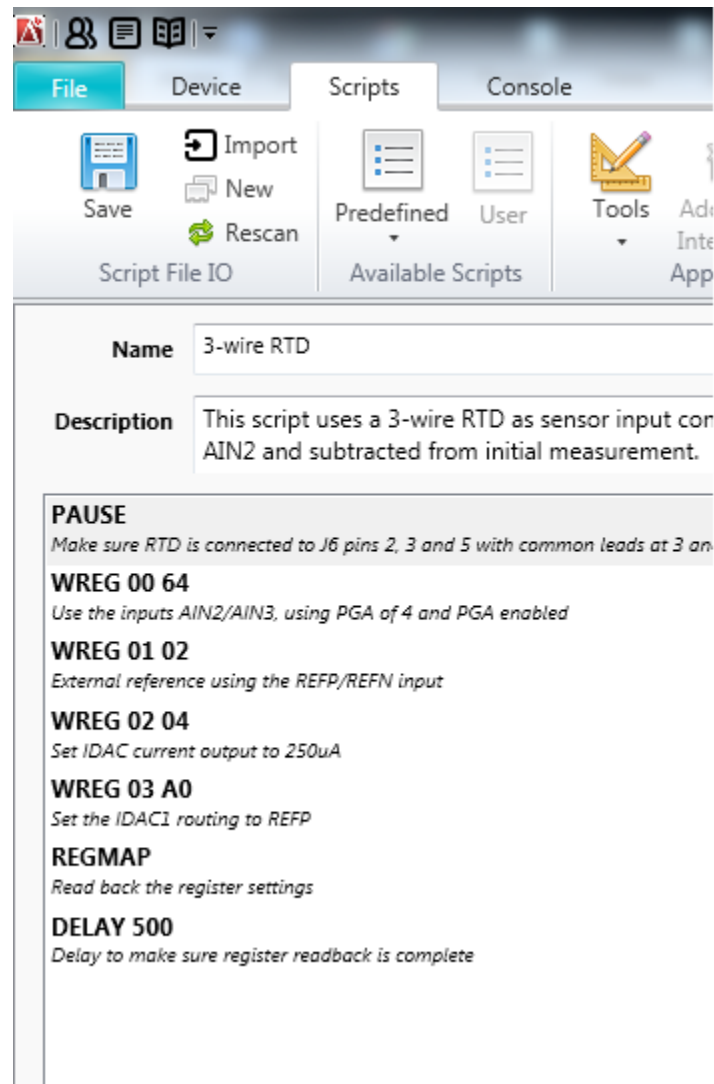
File | Device | Scripts | Console

Save
Import
New
Rescan
Script File IO

Predefined
User
Available Scripts

Tools
Ad
Inte
App

Name 3-wire RTD

Description This script uses a 3-wire RTD as sensor input co
AIN2 and subtracted from initial measurement.

PAUSE
Make sure RTD is connected to J6 pins 2, 3 and 5 with common leads at 3 an

WREG 00 64
Use the inputs AIN2/AIN3, using PGA of 4 and PGA enabled

WREG 01 02
External reference using the REFP/REFN input

WREG 02 04
Set IDAC current output to 250uA

WREG 03 A0
Set the IDAC1 routing to REFP

REGMAP
Read back the register settings

DELAY 500
Delay to make sure register readback is complete